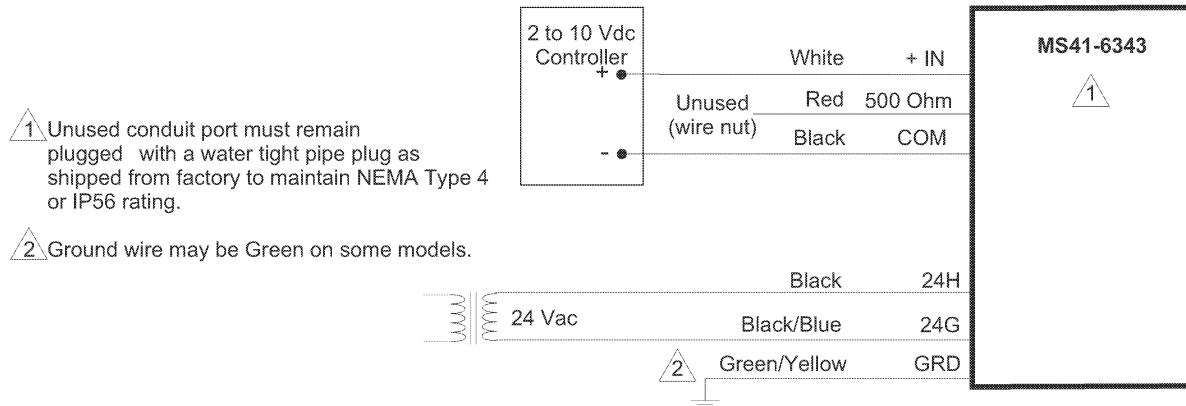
1 Unused conduit port must remain plugged with a water tight pipe plug as shipped from factory to maintain NEMA Type 4 or IP56 rating.

2 Ground wire may be Green on some models.

2 to 10 Vdc Controller

+

-

Unused (wire nut)

White

+ IN

Red

500 Ohm

Black

COM

MS41-6343

1

24 Vac

Black

24H

Black/Blue

24G

2

Green/Yellow

GRD